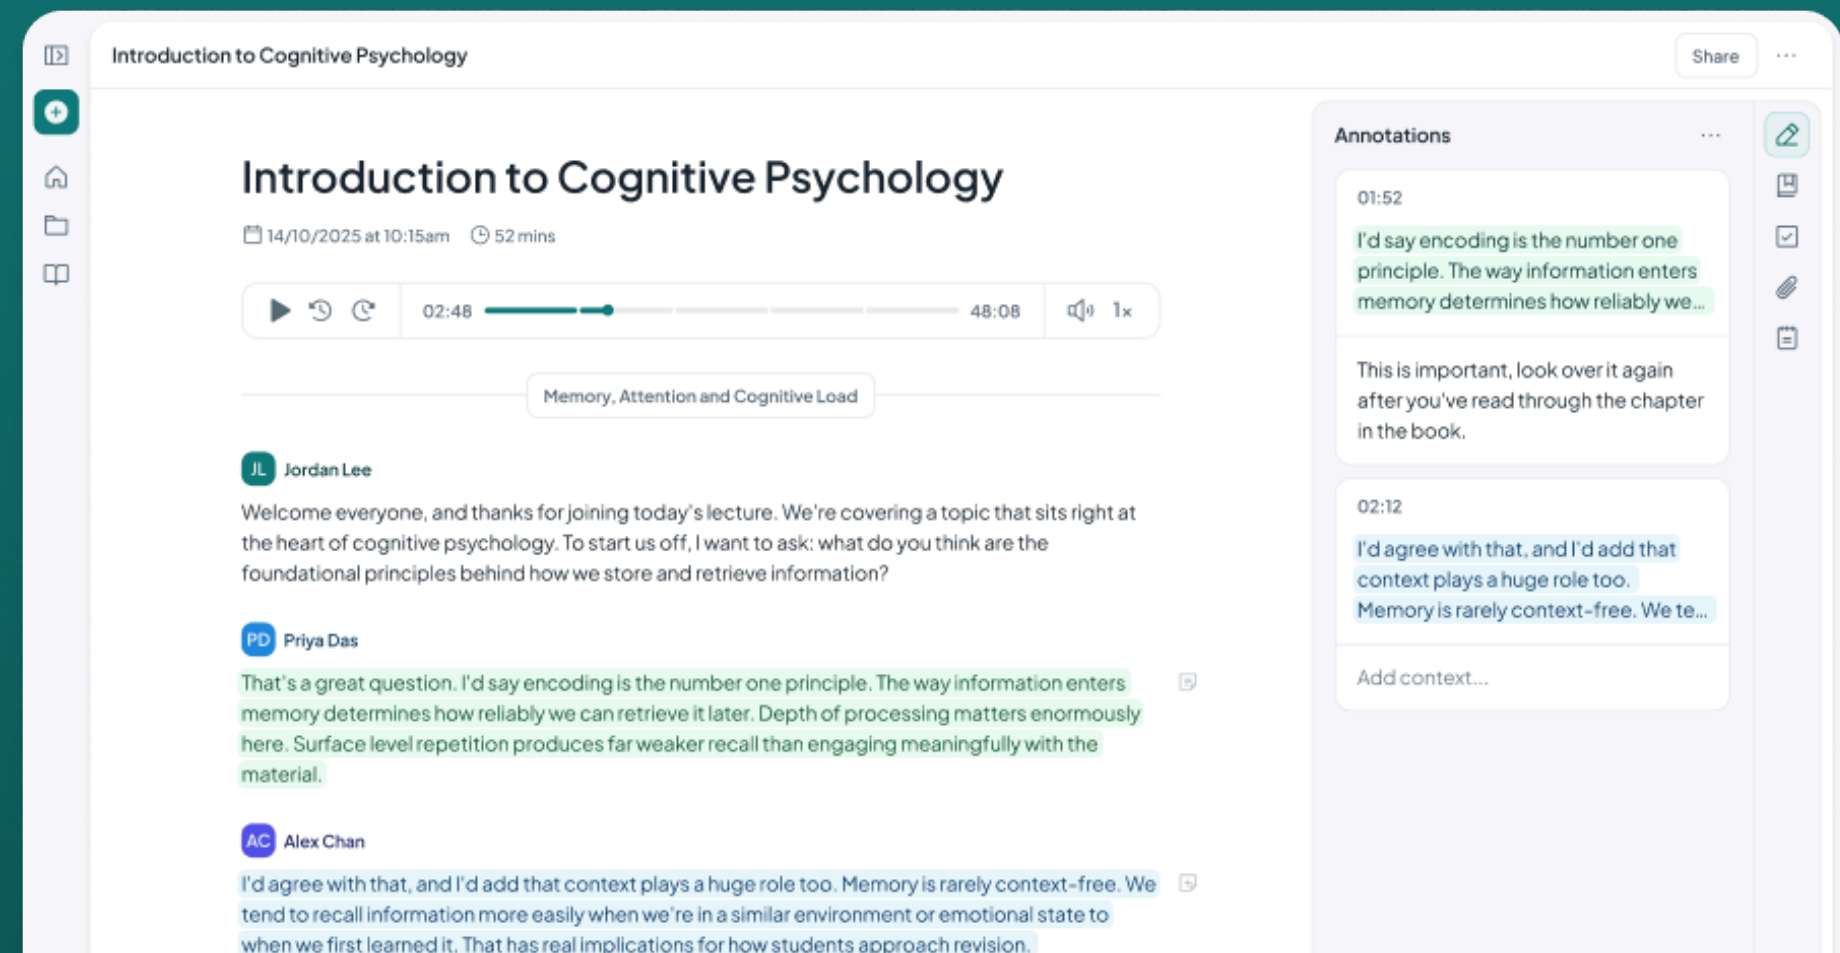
Introduction to Cognitive Psychology

Share ···

Introduction to Cognitive Psychology

14/10/2025 at 10:15am 52 mins

02:48 48:08 1x

Memory, Attention and Cognitive Load

JL Jordan Lee

Welcome everyone, and thanks for joining today's lecture. We're covering a topic that sits right at the heart of cognitive psychology. To start us off, I want to ask: what do you think are the foundational principles behind how we store and retrieve information?

PD Priya Das

That's a great question. I'd say encoding is the number one principle. The way information enters memory determines how reliably we can retrieve it later. Depth of processing matters enormously here. Surface level repetition produces far weaker recall than engaging meaningfully with the material.

AC Alex Chan

I'd agree with that, and I'd add that context plays a huge role too. Memory is rarely context-free. We tend to recall information more easily when we're in a similar environment or emotional state to when we first learned it. That has real implications for how students approach revision.

Annotations ···

01:52

I'd say encoding is the number one principle. The way information enters memory determines how reliably we...

This is important, look over it again after you've read through the chapter in the book.

02:12

I'd agree with that, and I'd add that context plays a huge role too. Memory is rarely context-free. We te...

Add context...